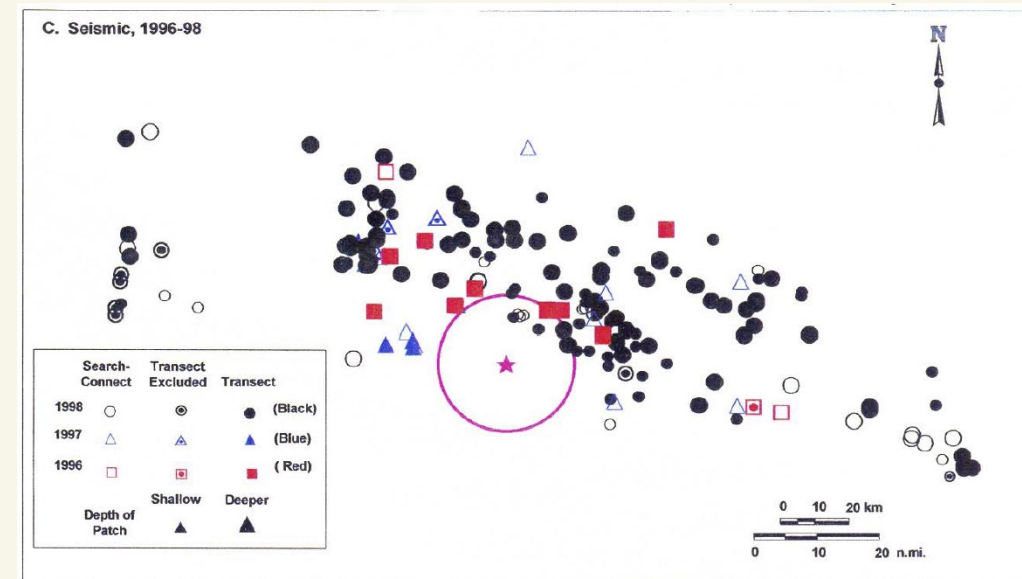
C. Seismic, 1996-98

N

| | Search-Connect | Transect Excluded | Transect | |
|---|---|---|---|---|
| 1998 | ○ | ⊙ | ● | (Black) |
| 1997 | △ | ◬ | ▲ | (Blue) |
| 1996 | □ | ▣ | ■ | ( Red) |

Depth of Patch | Shallow ▲ | Deeper ▲

0 10 20 km

0 10 20 n.mi.